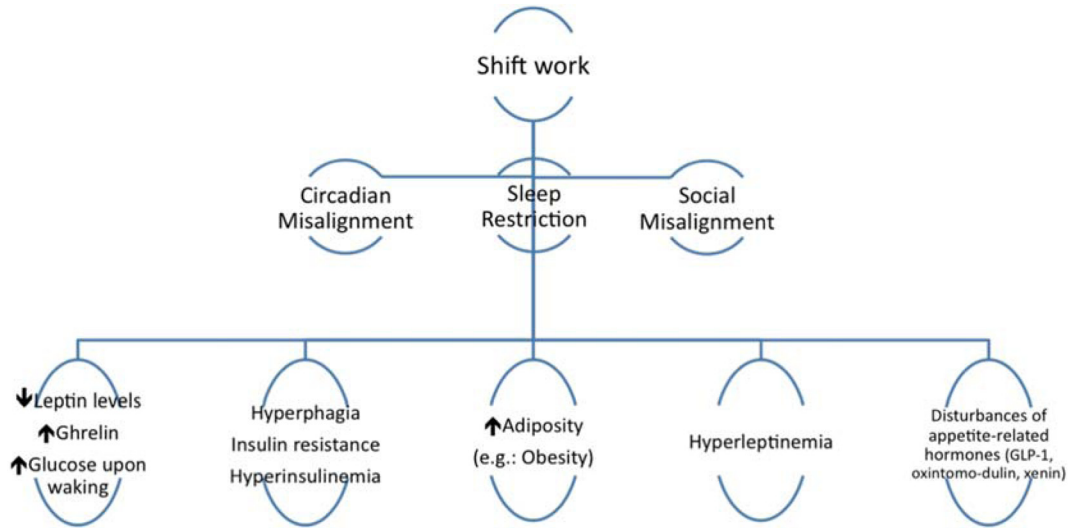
Shift work

Circadian Misalignment

Sleep Restriction

Social Misalignment

↓Leptin levels
↑Ghrelin
↑Glucose upon waking

Hyperphagia
Insulin resistance
Hyperinsulinemia

↑Adiposity
(e.g.: Obesity)

Hyperleptinemia

Disturbances of appetite-related hormones (GLP-1, oxintomo-dulin, xenin)